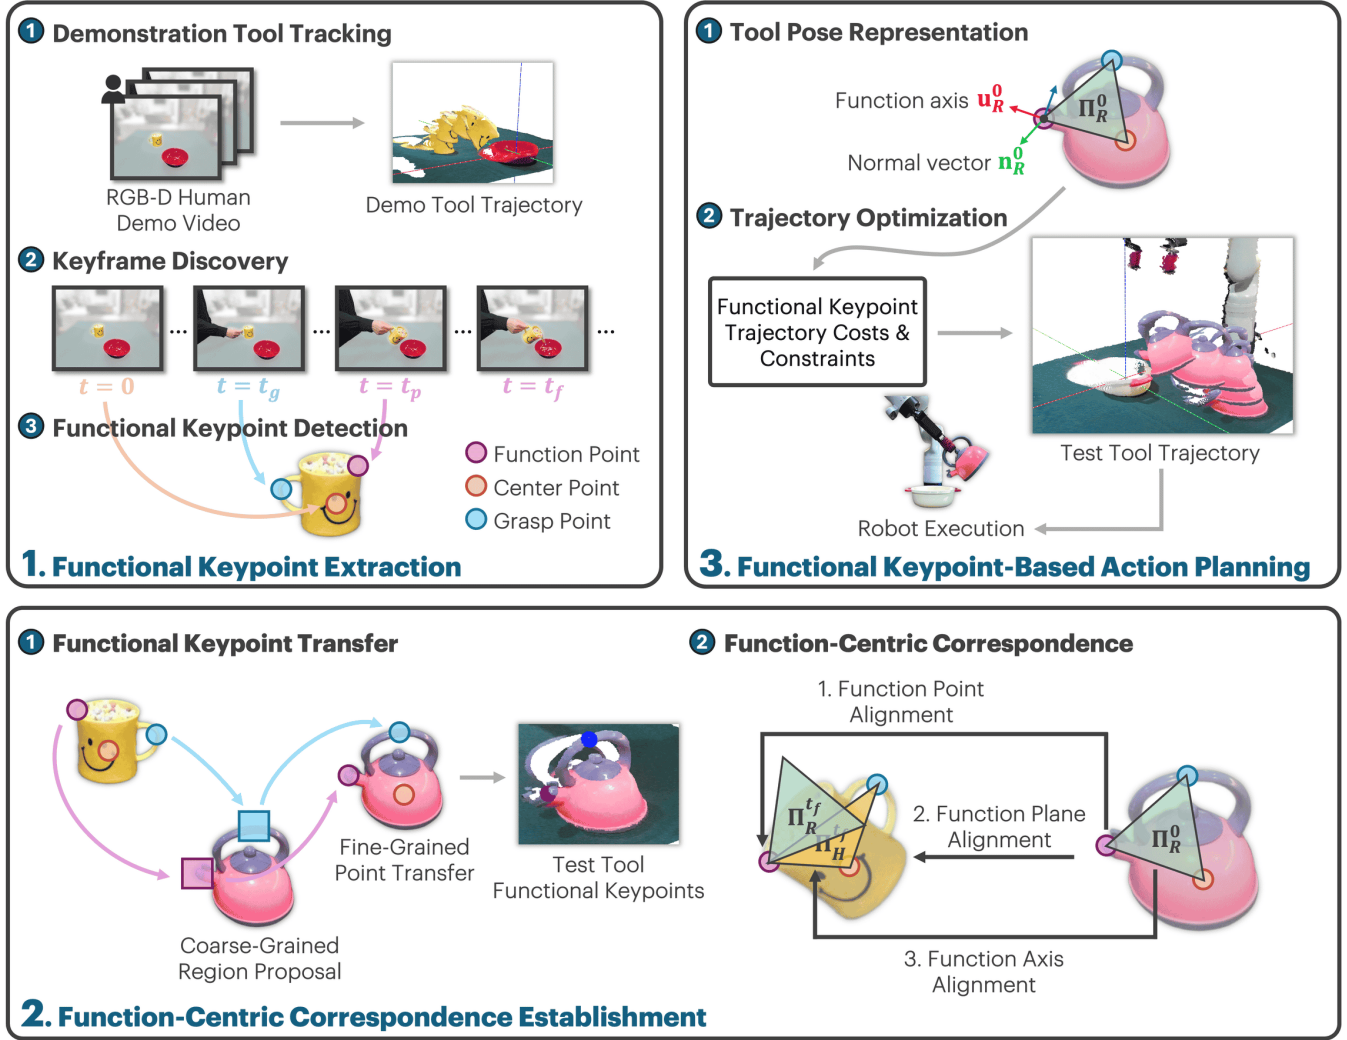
1 Demonstration Tool Tracking

RGB-D Human Demo Video

Demo Tool Trajectory

2 Keyframe Discovery

... ... ... ...

$t=0$ $t=t_g$ $t=t_p$ $t=t_f$

3 Functional Keypoint Detection

Function Point
Center Point
Grasp Point

1. Functional Keypoint Extraction

1 Tool Pose Representation

Function axis $\mathbf{u}_R^0$

$\Pi_R^0$

Normal vector $\mathbf{n}_R^0$

2 Trajectory Optimization

Functional Keypoint Trajectory Costs & Constraints

Test Tool Trajectory

Robot Execution

3. Functional Keypoint-Based Action Planning

1 Functional Keypoint Transfer

Fine-Grained Point Transfer

Test Tool Functional Keypoints

Coarse-Grained Region Proposal

2 Function-Centric Correspondence

1. Function Point Alignment

$\Pi_R^{t_f}$

$\Pi_H^{t_f}$

2. Function Plane Alignment

$\Pi_R^0$

3. Function Axis Alignment

2. Function-Centric Correspondence Establishment